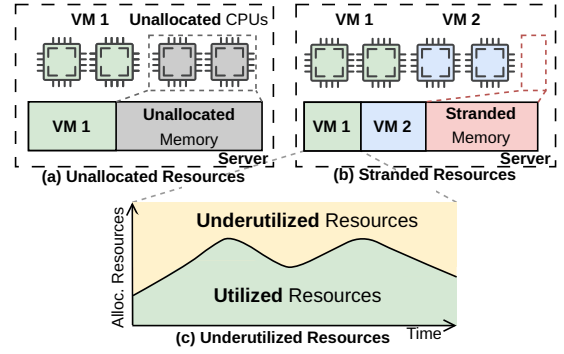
VM 1 Unallocated CPUs

VM 1

Unallocated Memory

Server

(a) Unallocated Resources

VM 1 VM 2

VM 1

VM 2

Stranded Memory

Server

(b) Stranded Resources

Alloc. Resources

Underutilized Resources

Utilized Resources

Time

(c) Underutilized Resources